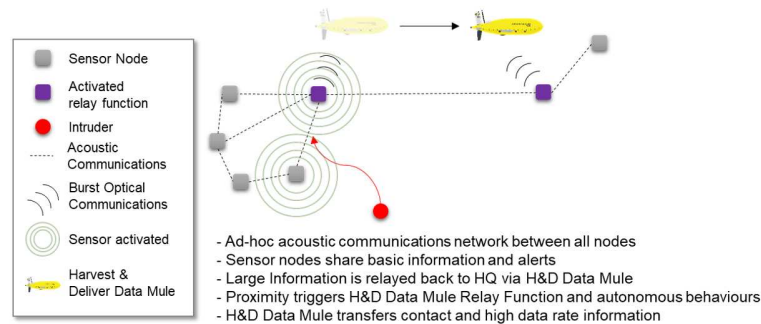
Sensor Node

Activated relay function

Intruder

Acoustic Communications

Burst Optical Communications

Sensor activated

Harvest & Deliver Data Mule

- Ad-hoc acoustic communications network between all nodes
- Sensor nodes share basic information and alerts
- Large Information is relayed back to HQ via H&D Data Mule
- Proximity triggers H&D Data Mule Relay Function and autonomous behaviours
- H&D Data Mule transfers contact and high data rate information